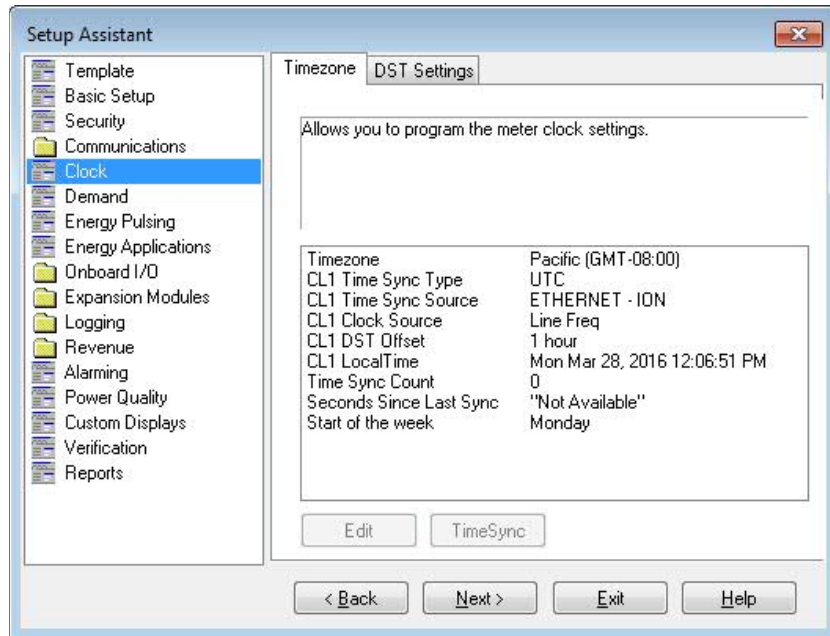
Setup Assistant

Template
Basic Setup
Security
Communications
Clock
Demand
Energy Pulsing
Energy Applications
Onboard I/O
Expansion Modules
Logging
Revenue
Alarming
Power Quality
Custom Displays
Verification
Reports

Timezone | DST Settings

Allows you to program the meter clock settings.

| | |
|---|---|
| Timezone | Pacific (GMT-08:00) |
| CL1 Time Sync Type | UTC |
| CL1 Time Sync Source | ETHERNET - ION |
| CL1 Clock Source | Line Freq |
| CL1 DST Offset | 1 hour |
| CL1 LocalTime | Mon Mar 28, 2016 12:06:51 PM |
| Time Sync Count | 0 |
| Seconds Since Last Sync | "Not Available" |
| Start of the week | Monday |

Edit | TimeSync

< Back | Next > | Exit | Help